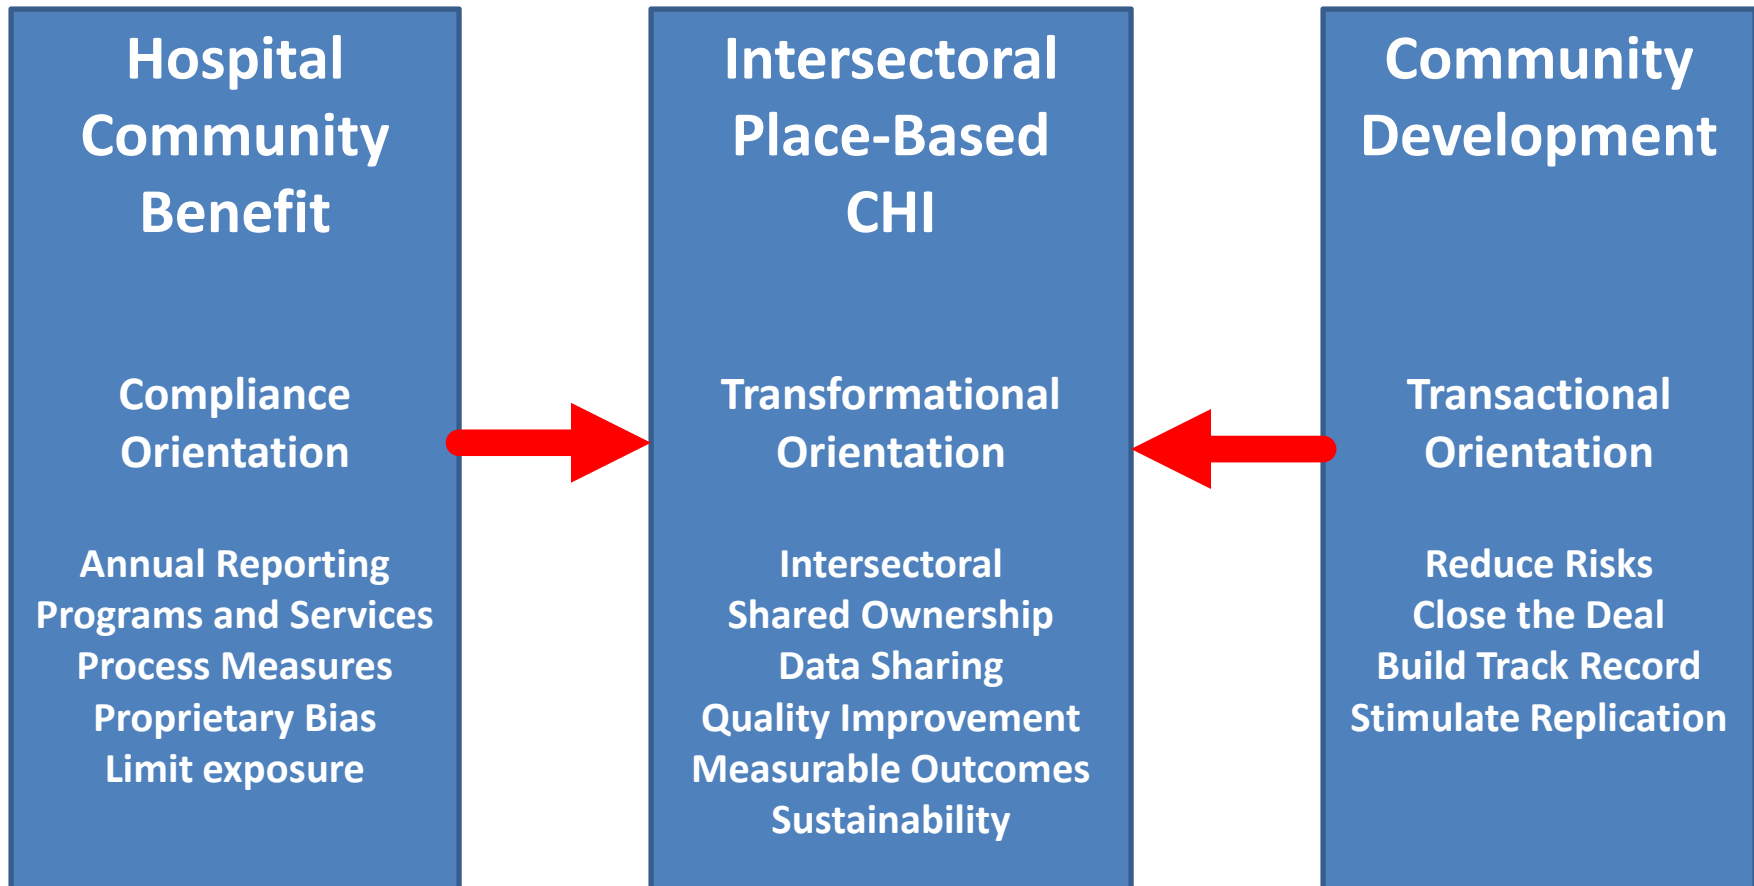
Hospital Community Benefit

Compliance Orientation

Annual Reporting
Programs and Services
Process Measures
Proprietary Bias
Limit exposure

Intersectoral Place-Based CHI

Transformational Orientation

Intersectoral
Shared Ownership
Data Sharing
Quality Improvement
Measurable Outcomes
Sustainability

Community Development

Transactional Orientation

Reduce Risks
Close the Deal
Build Track Record
Stimulate Replication